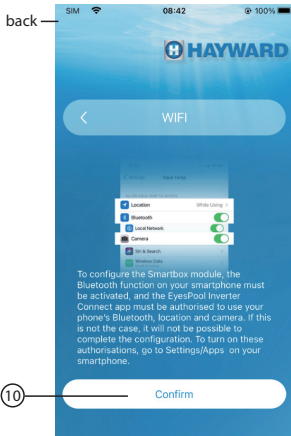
back

SIM 08:42 100%

HAYWARD

<

WIFI

Location While Using >

Bluetooth

Local Network

Camera

To configure the Smartbox module, the Bluetooth function on your smartphone must be activated, and the EyesPool Inverter Connect app must be authorised to use your phone's Bluetooth, location and camera. If this is not the case, it will not be possible to complete the configuration. To turn on these authorisations, go to Settings/Apps on your smartphone.

10

Confirm